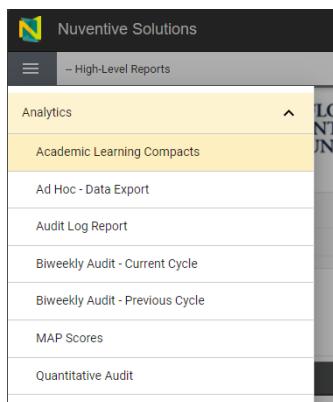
Nuventive Solutions

-- High-Level Reports

Analytics

Academic Learning Compacts

Ad Hoc - Data Export

Audit Log Report

Biweekly Audit - Current Cycle

Biweekly Audit - Previous Cycle

MAP Scores

Quantitative Audit